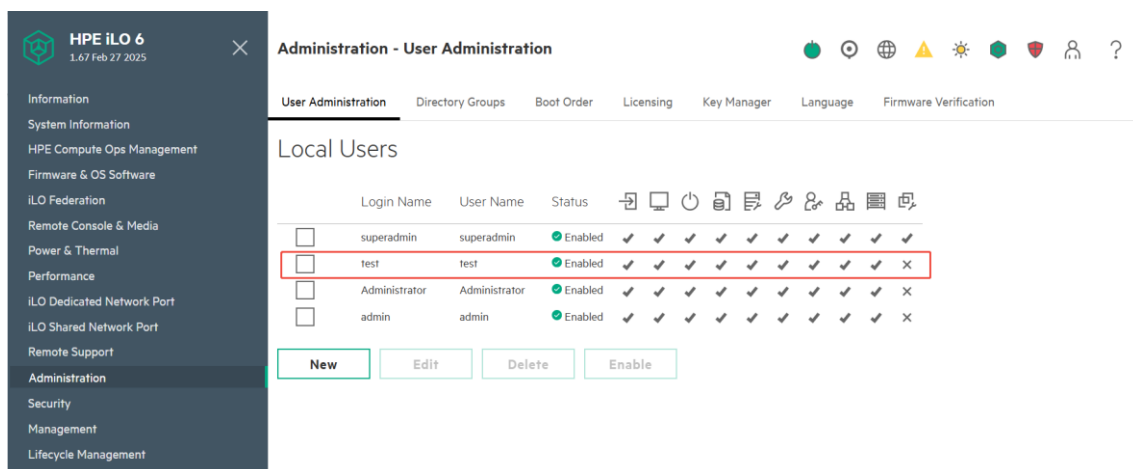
HPE iLO 6
1.67 Feb 27 2025

Information
System Information
HPE Compute Ops Management
Firmware & OS Software
iLO Federation
Remote Console & Media
Power & Thermal
Performance
iLO Dedicated Network Port
iLO Shared Network Port
Remote Support
Administration
Security
Management
Lifecycle Management

Administration - User Administration

User Administration Directory Groups Boot Order Licensing Key Manager Language Firmware Verification

Local Users

| | Login Name | User Name | Status | | | | | | | | | | |
|---|---|---|---|---|---|---|---|---|---|---|---|---|---|
| | superadmin | superadmin | Enabled | ✔ | ✔ | ✔ | ✔ | ✔ | ✔ | ✔ | ✔ | ✔ | ✔ |
| | test | test | Enabled | ✔ | ✔ | ✔ | ✔ | ✔ | ✔ | ✔ | ✔ | ✔ | ✕ |
| | Administrator | Administrator | Enabled | ✔ | ✔ | ✔ | ✔ | ✔ | ✔ | ✔ | ✔ | ✔ | ✕ |
| | admin | admin | Enabled | ✔ | ✔ | ✔ | ✔ | ✔ | ✔ | ✔ | ✔ | ✔ | ✕ |

New Edit Delete Enable